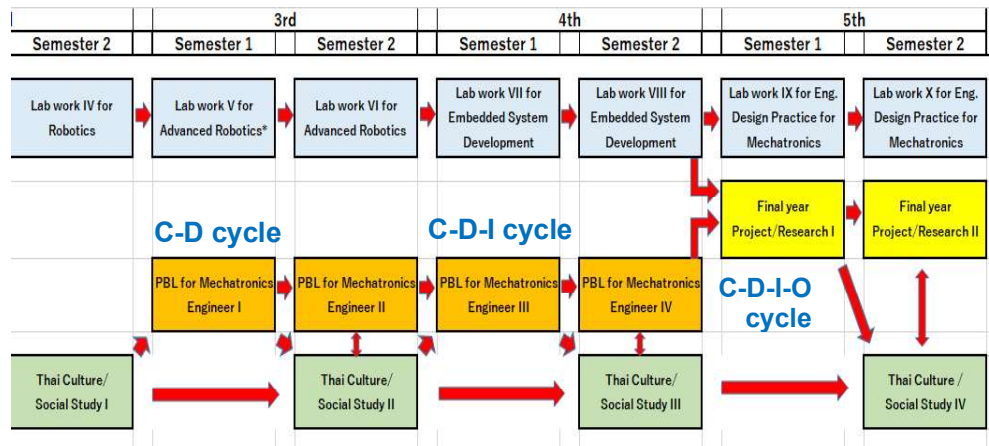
| | 3rd | | 4th | | 5th | |
|---|---|---|---|---|---|---|
| Semester 2 | Semester 1 | Semester 2 | Semester 1 | Semester 2 | Semester 1 | Semester 2 |

Lab work IV for Robotics

Lab work V for Advanced Robotics*

Lab work VI for Advanced Robotics

Lab work VII for Embedded System Development

Lab work VIII for Embedded System Development

Lab work IX for Eng. Design Practice for Mechatronics

Lab work X for Eng. Design Practice for Mechatronics

Final year Project/Research I

Final year Project/Research II

C-D cycle

C-D-I cycle

PBL for Mechatronics Engineer I

PBL for Mechatronics Engineer II

PBL for Mechatronics Engineer III

PBL for Mechatronics Engineer IV

C-D-I-O cycle

Thai Culture/ Social Study I

Thai Culture/ Social Study II

Thai Culture/ Social Study III

Thai Culture / Social Study IV